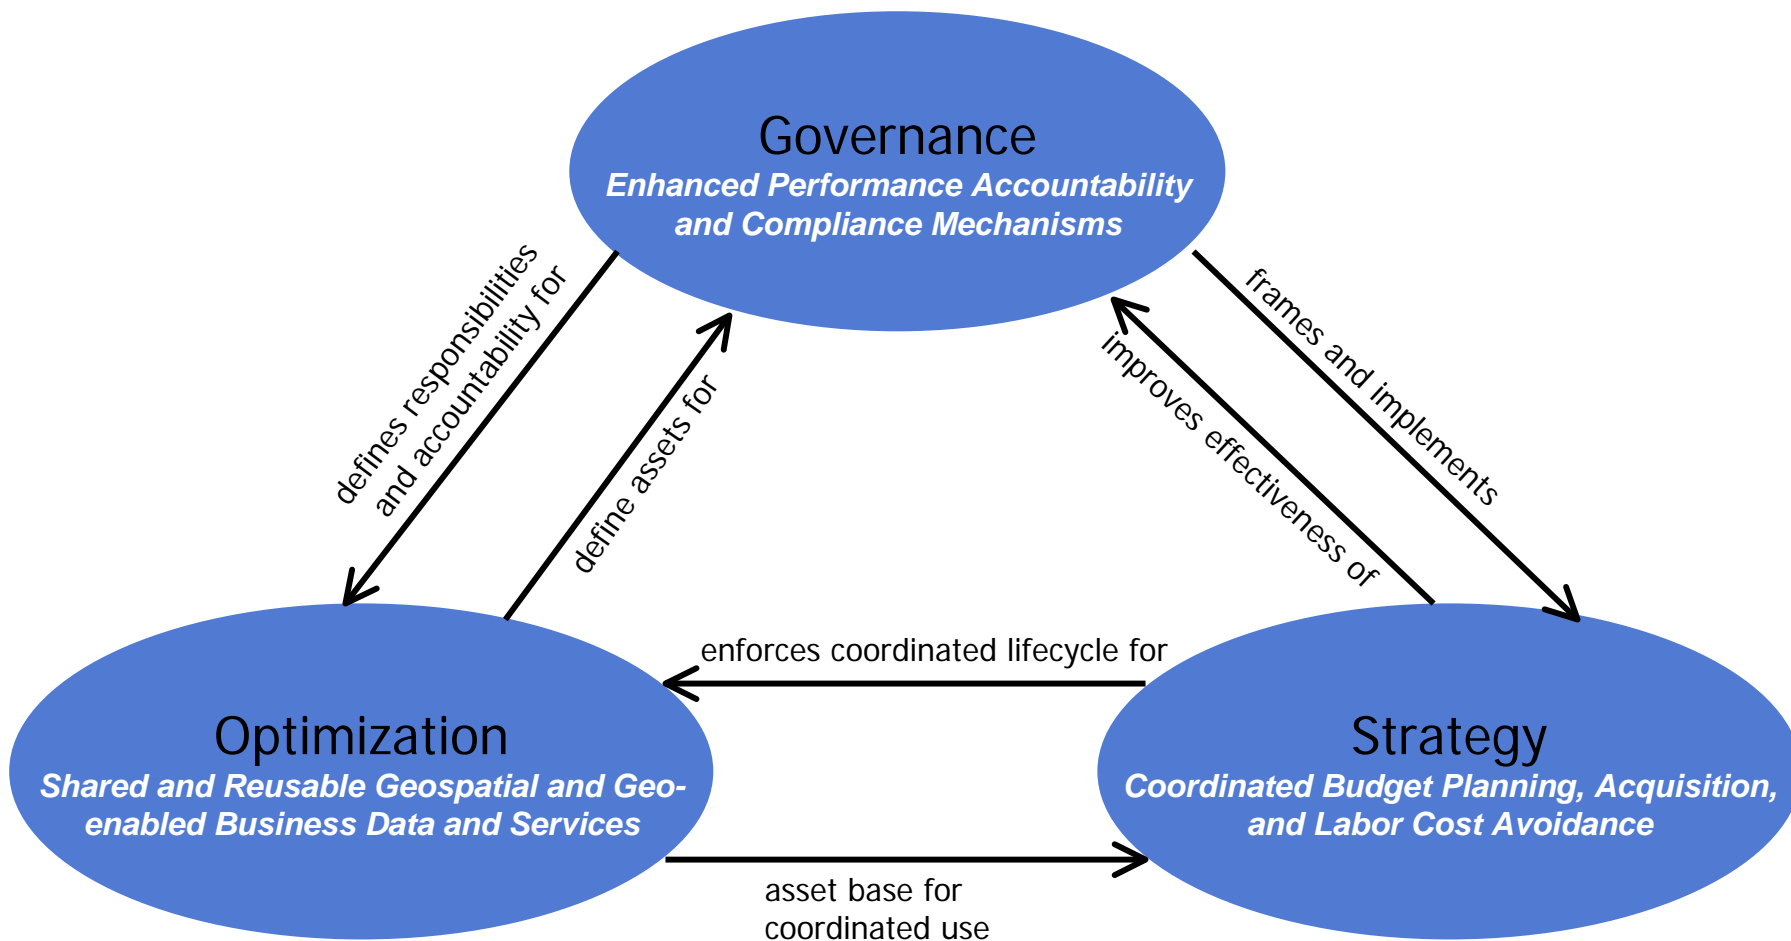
Governance
Enhanced Performance Accountability and Compliance Mechanisms

defines responsibilities and accountability for

define assets for

improves effectiveness of

frames and implements

enforces coordinated lifecycle for

Optimization
Shared and Reusable Geospatial and Geo-enabled Business Data and Services

Strategy
Coordinated Budget Planning, Acquisition, and Labor Cost Avoidance

asset base for coordinated use